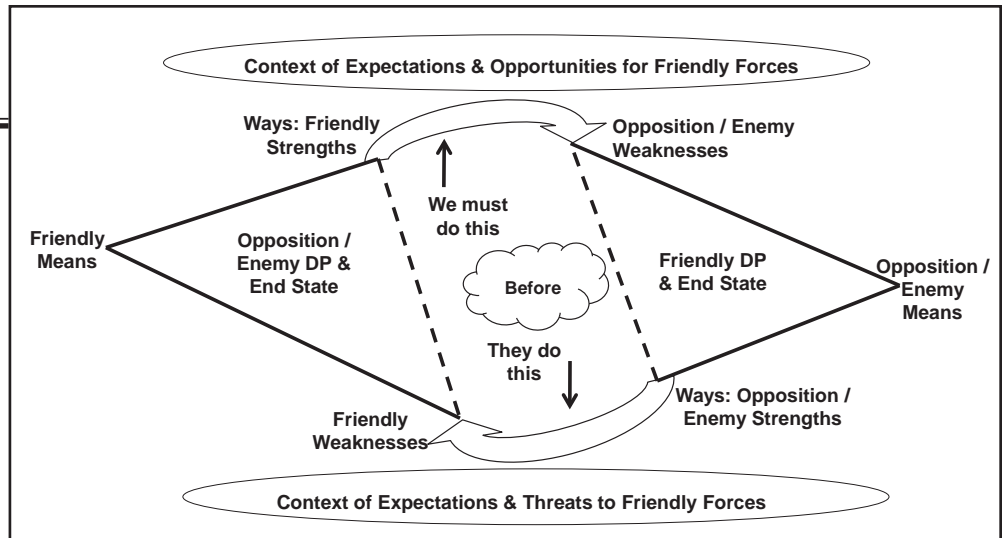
Context of Expectations & Opportunities for Friendly Forces

Ways: Friendly Strengths

Opposition / Enemy Weaknesses

We must do this

Friendly Means

Opposition / Enemy DP & End State

Before

Friendly DP & End State

Opposition / Enemy Means

They do this

Ways: Opposition / Enemy Strengths

Friendly Weaknesses

Context of Expectations & Threats to Friendly Forces